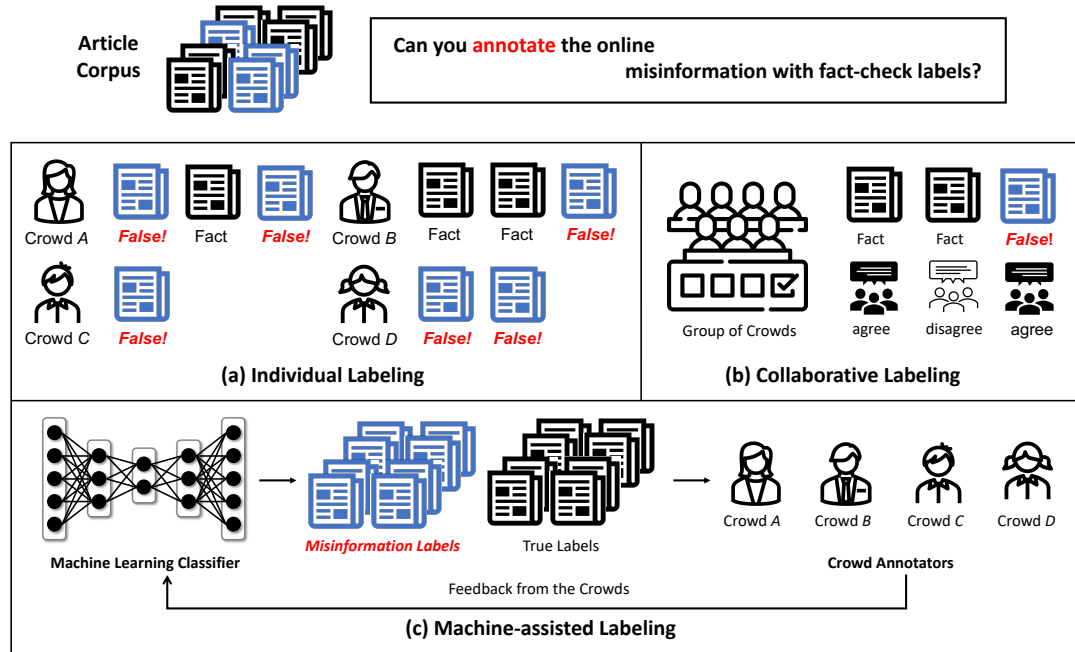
Article Corpus

Can you annotate the online misinformation with fact-check labels?

Crowd $A$ False! Fact False!

Crowd $B$ Fact Fact False!

Crowd $C$ False!

Crowd $D$ False! False!

(a) Individual Labeling

Group of Crowds

Fact Fact False!

agree disagree agree

(b) Collaborative Labeling

Machine Learning Classifier

Misinformation Labels

True Labels

Crowd $A$ Crowd $B$ Crowd $C$ Crowd $D$

Crowd Annotators

Feedback from the Crowds

(c) Machine-assisted Labeling